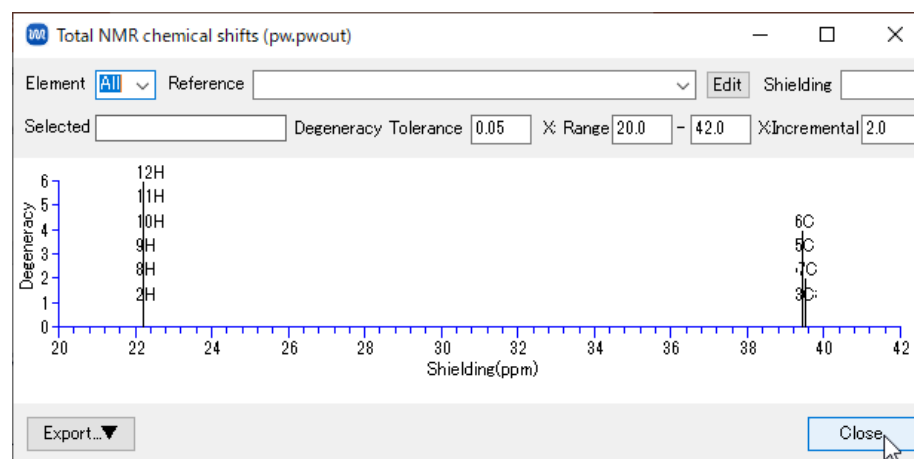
Total NMR chemical shifts (pw.pwout)

Element All Reference Edit Shielding

Selected Degeneracy Tolerance 0.05 X Range 20.0 - 42.0 XIncremental 2.0

12H
11H
10H
9H
8H
2H

6C
5C
7C
3C

Degeneracy
6
5
4
3
2
1
0

20 22 24 26 28 30 32 34 36 38 40 42
Shielding(ppm)

Export...▼

Close